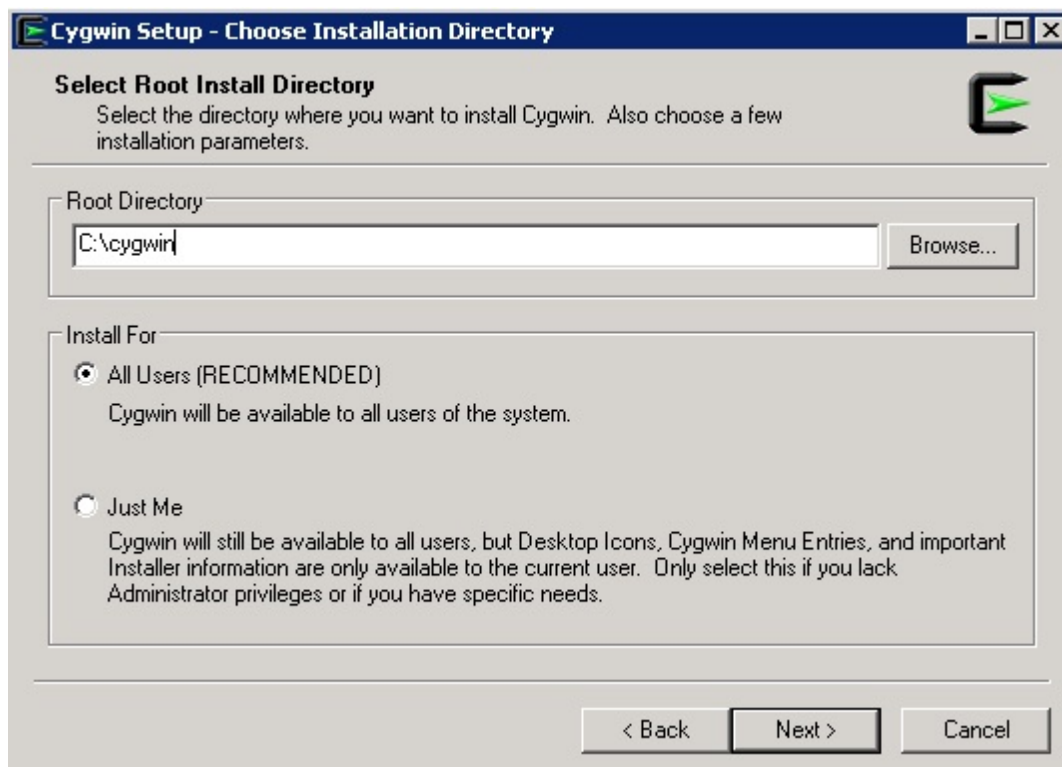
Cygwin Setup - Choose Installation Directory

Select Root Install Directory
Select the directory where you want to install Cygwin. Also choose a few installation parameters.

Root Directory
C:\cygwin
Browse...

Install For
All Users (RECOMMENDED)
Cygwin will be available to all users of the system.

Just Me
Cygwin will still be available to all users, but Desktop Icons, Cygwin Menu Entries, and important Installer information are only available to the current user. Only select this if you lack Administrator privileges or if you have specific needs.

< Back
Next >
Cancel